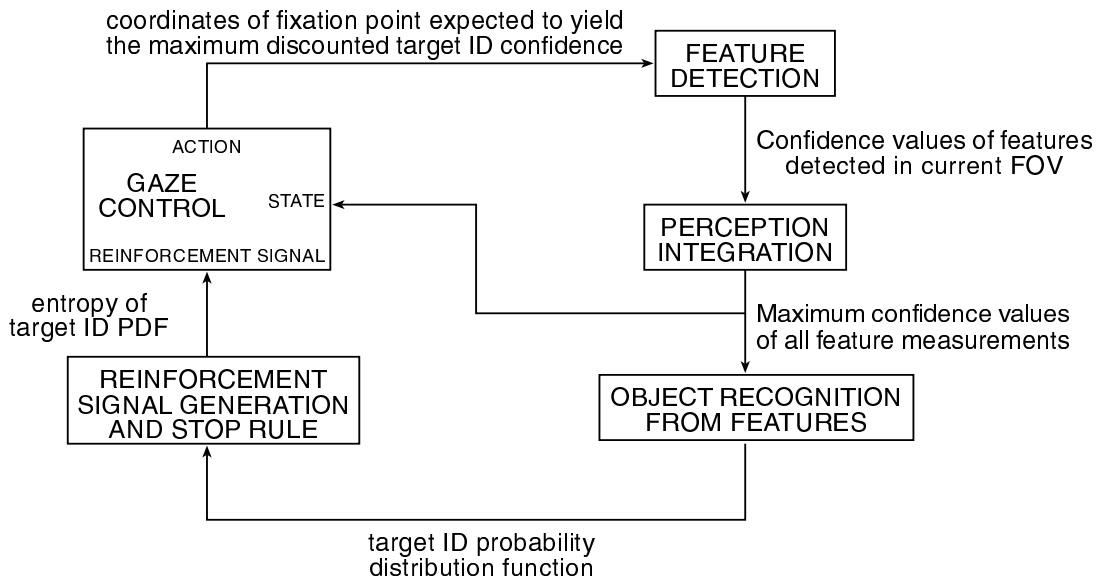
coordinates of fixation point expected to yield the maximum discounted target ID confidence

FEATURE DETECTION

Confidence values of features detected in current FOV

ACTION

GAZE CONTROL

STATE

REINFORCEMENT SIGNAL

PERCEPTION INTEGRATION

entropy of target ID PDF

Maximum confidence values of all feature measurements

REINFORCEMENT SIGNAL GENERATION AND STOP RULE

OBJECT RECOGNITION FROM FEATURES

target ID probability distribution function